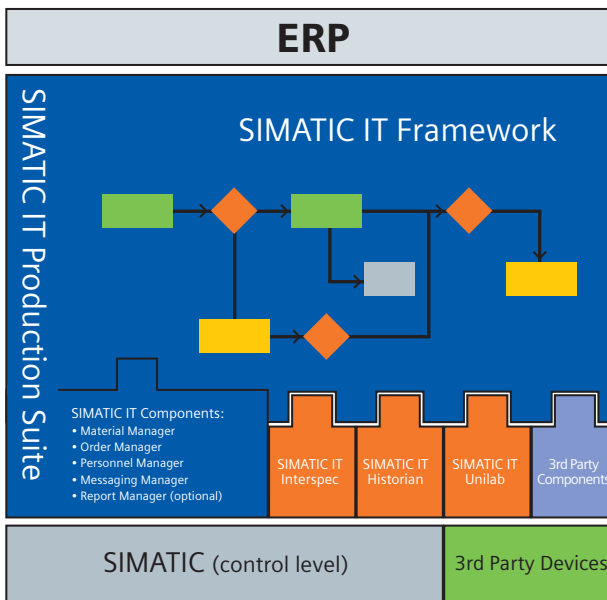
ERP

SIMATIC IT Production Suite

SIMATIC IT Framework

SIMATIC IT Components:
• Material Manager
• Order Manager
• Personnel Manager
• Messaging Manager
• Report Manager (optional)

SIMATIC IT Interspec

SIMATIC IT Historian

SIMATIC IT Unilab

3rd Party Components

SIMATIC (control level)

3rd Party Devices